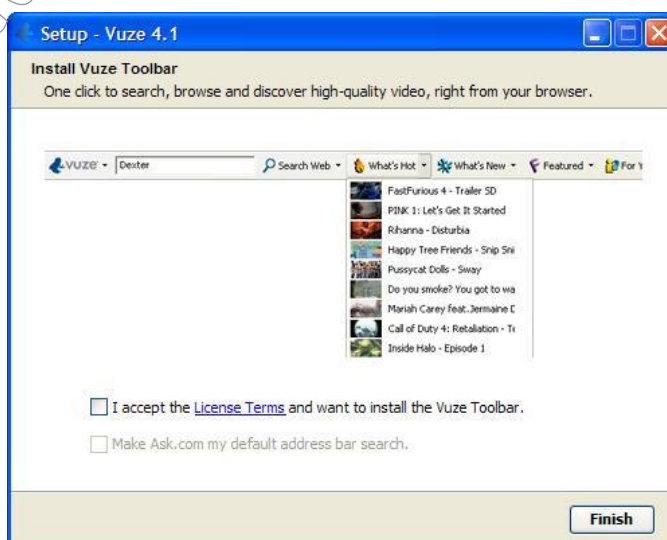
Setup - Vuze 4.1

Install Vuze Toolbar

One click to search, browse and discover high-quality video, right from your browser.

vuze · Dexter Search Web · What's Hot · What's New · Featured · For Y

FastFurious 4 - Trailer SD
PINK 1: Let's Get It Started
Rihanna - Disturbia
Happy Tree Friends - Snip Sni
Pussycat Dolls - Sway
Do you smoke? You got to wa
Mariah Carey feat. Jermaine D
Call of Duty 4: Retaliation - Te
Inside Halo - Episode 1

I accept the License Terms and want to install the Vuze Toolbar.

Make Ask.com my default address bar search.

Finish